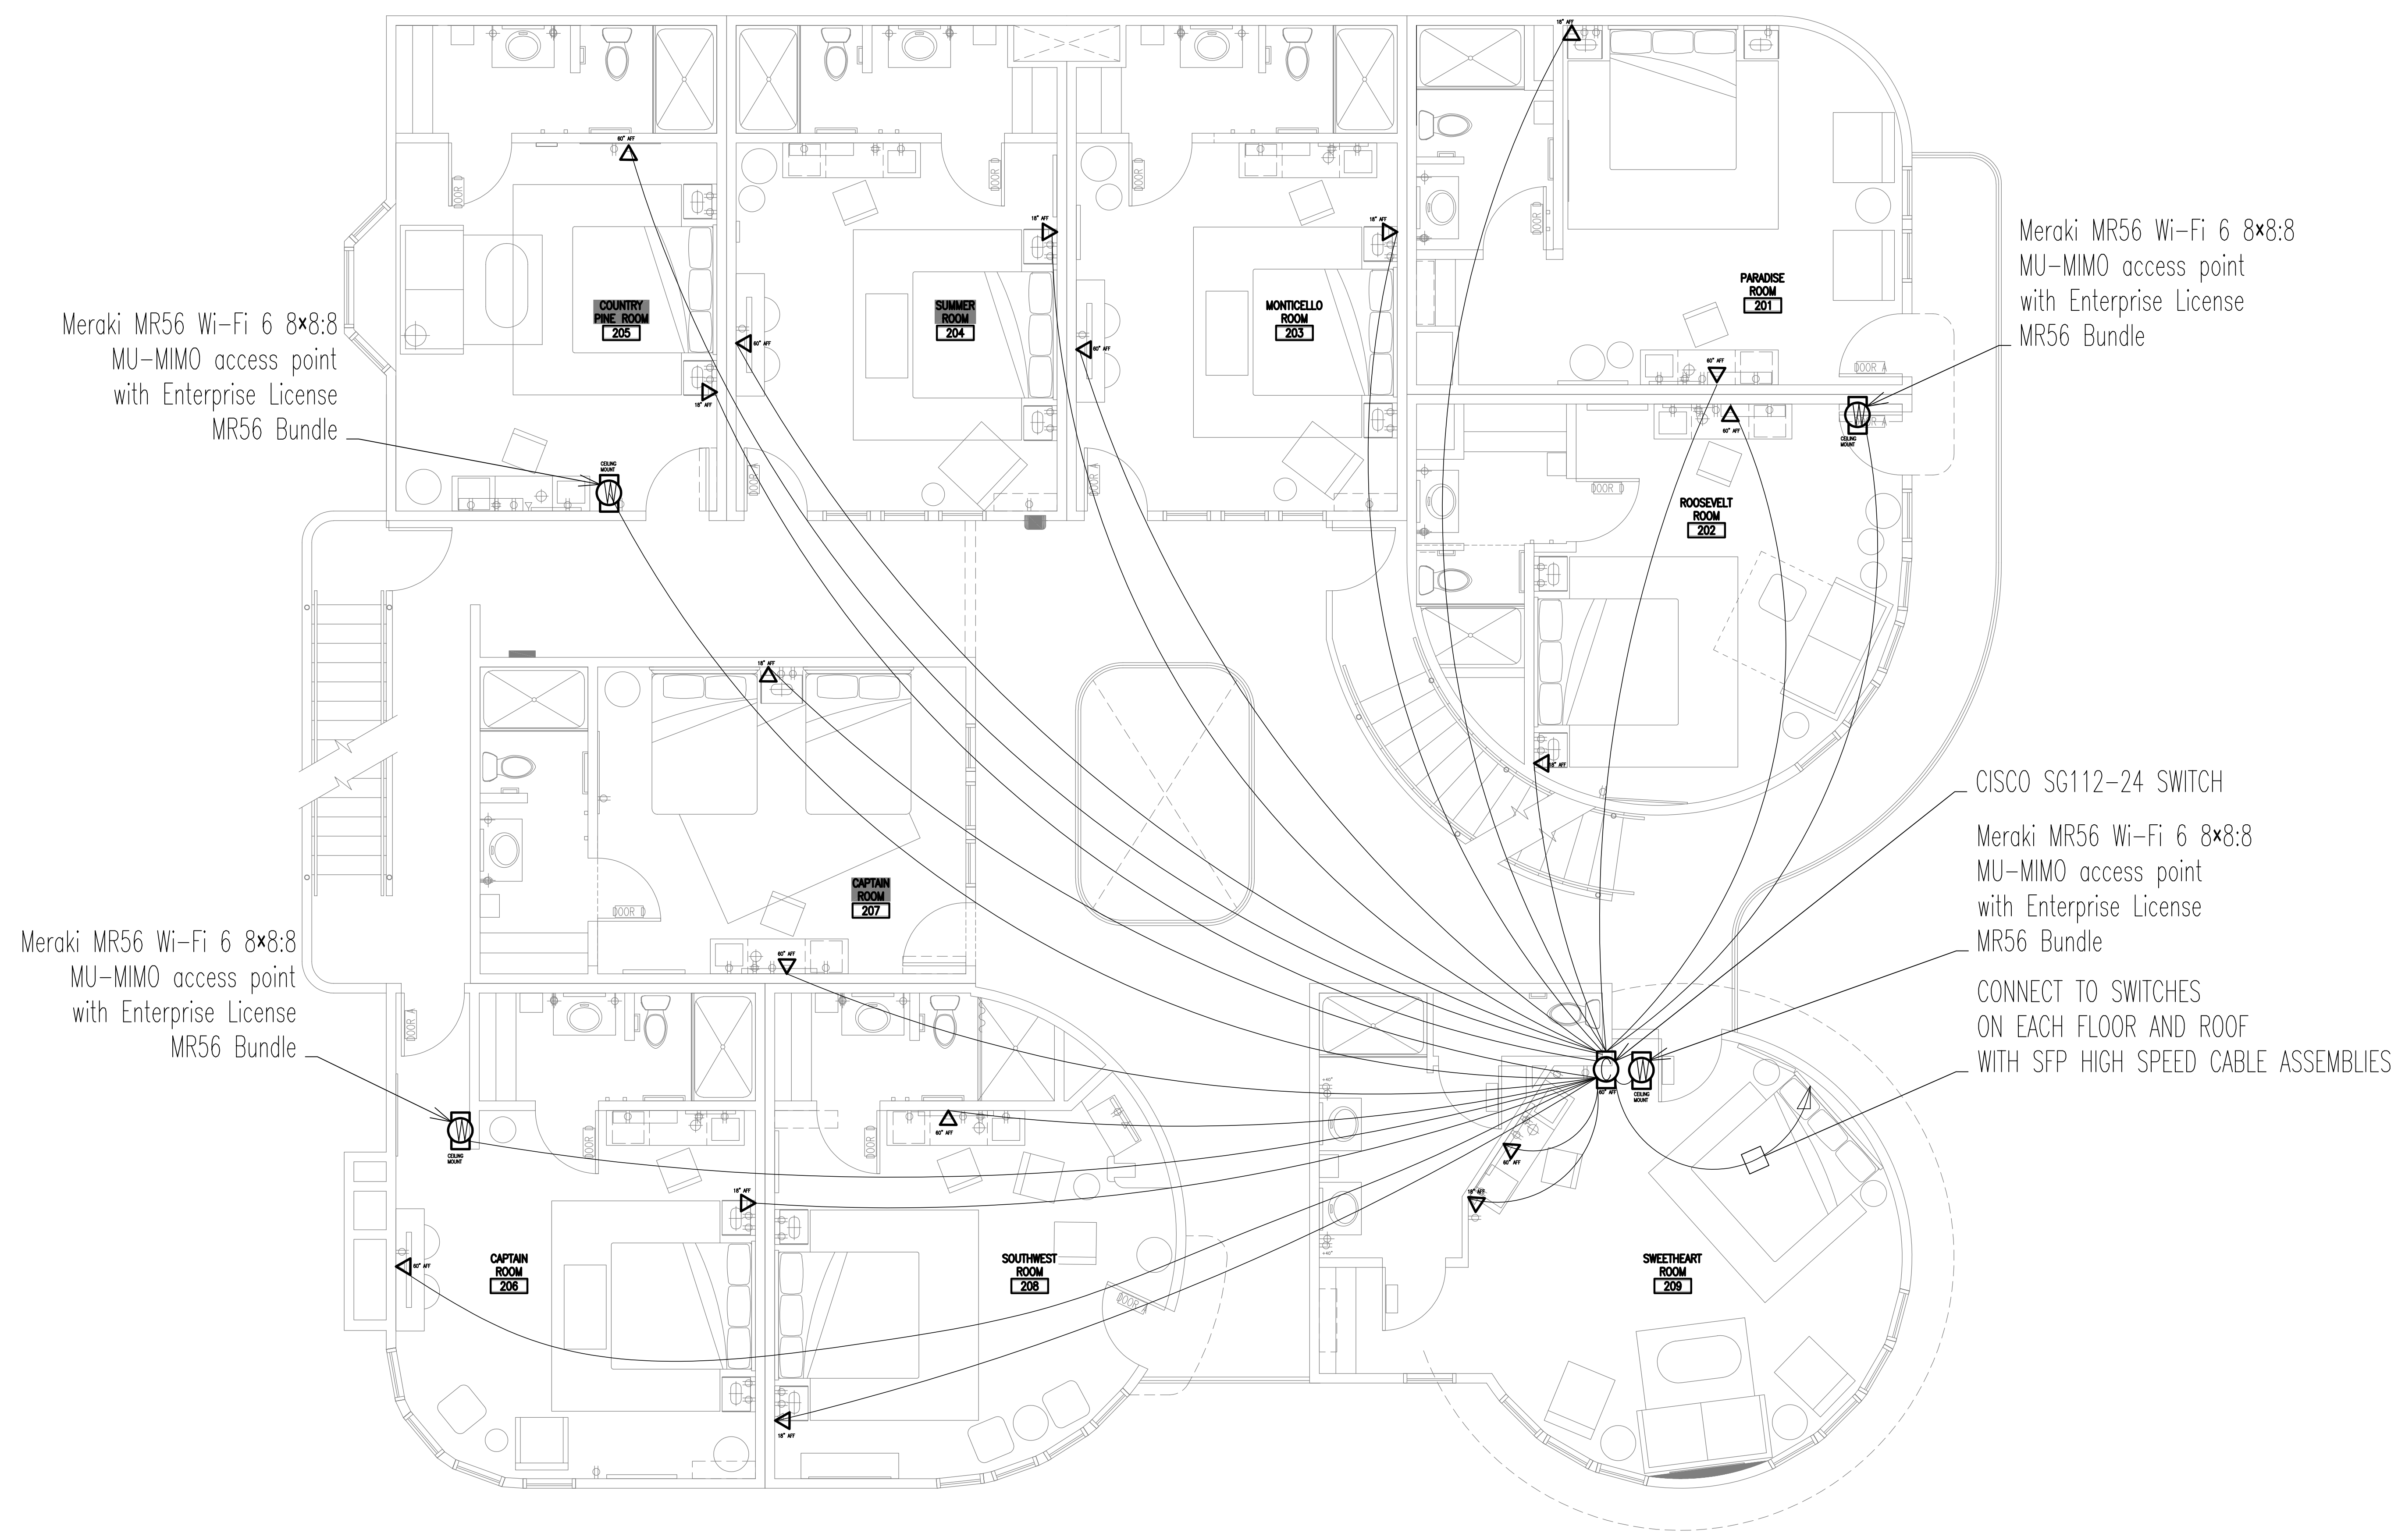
Meraki MR56 Wi-Fi 6 8x8:8
MU-MIMO access point
with Enterprise License
MR56 Bundle

COUNTRY PINE ROOM
205

SUMMER ROOM
204

MONTICELLO ROOM
203

PARADISE ROOM
201

Meraki MR56 Wi-Fi 6 8x8:8
MU-MIMO access point
with Enterprise License
MR56 Bundle

ROOSEVELT ROOM
202

CAPTAIN ROOM
207

CISCO SG112-24 SWITCH

Meraki MR56 Wi-Fi 6 8x8:8
MU-MIMO access point
with Enterprise License
MR56 Bundle

CONNECT TO SWITCHES
ON EACH FLOOR AND ROOF
WITH SFP HIGH SPEED CABLE ASSEMBLIES

Meraki MR56 Wi-Fi 6 8x8:8
MU-MIMO access point
with Enterprise License
MR56 Bundle

CAPTAIN ROOM
206

SOUTHWEST ROOM
208

SWEETHEART ROOM
209

CEILING MOUNT
DOOR
60" AFF
18" AFF